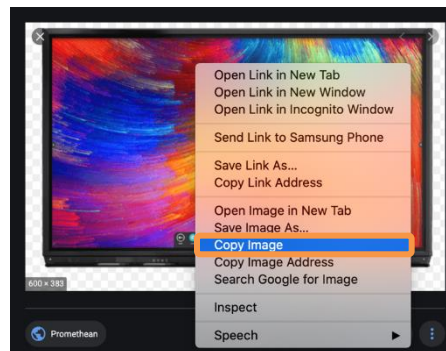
Open Link in New Tab
Open Link in New Window
Open Link in Incognito Window

Send Link to Samsung Phone

Save Link As...
Copy Link Address

Open Image in New Tab
Save Image As...
Copy Image
Copy Image Address
Search Google for Image

Inspect

Speech

600 × 383

Promethean